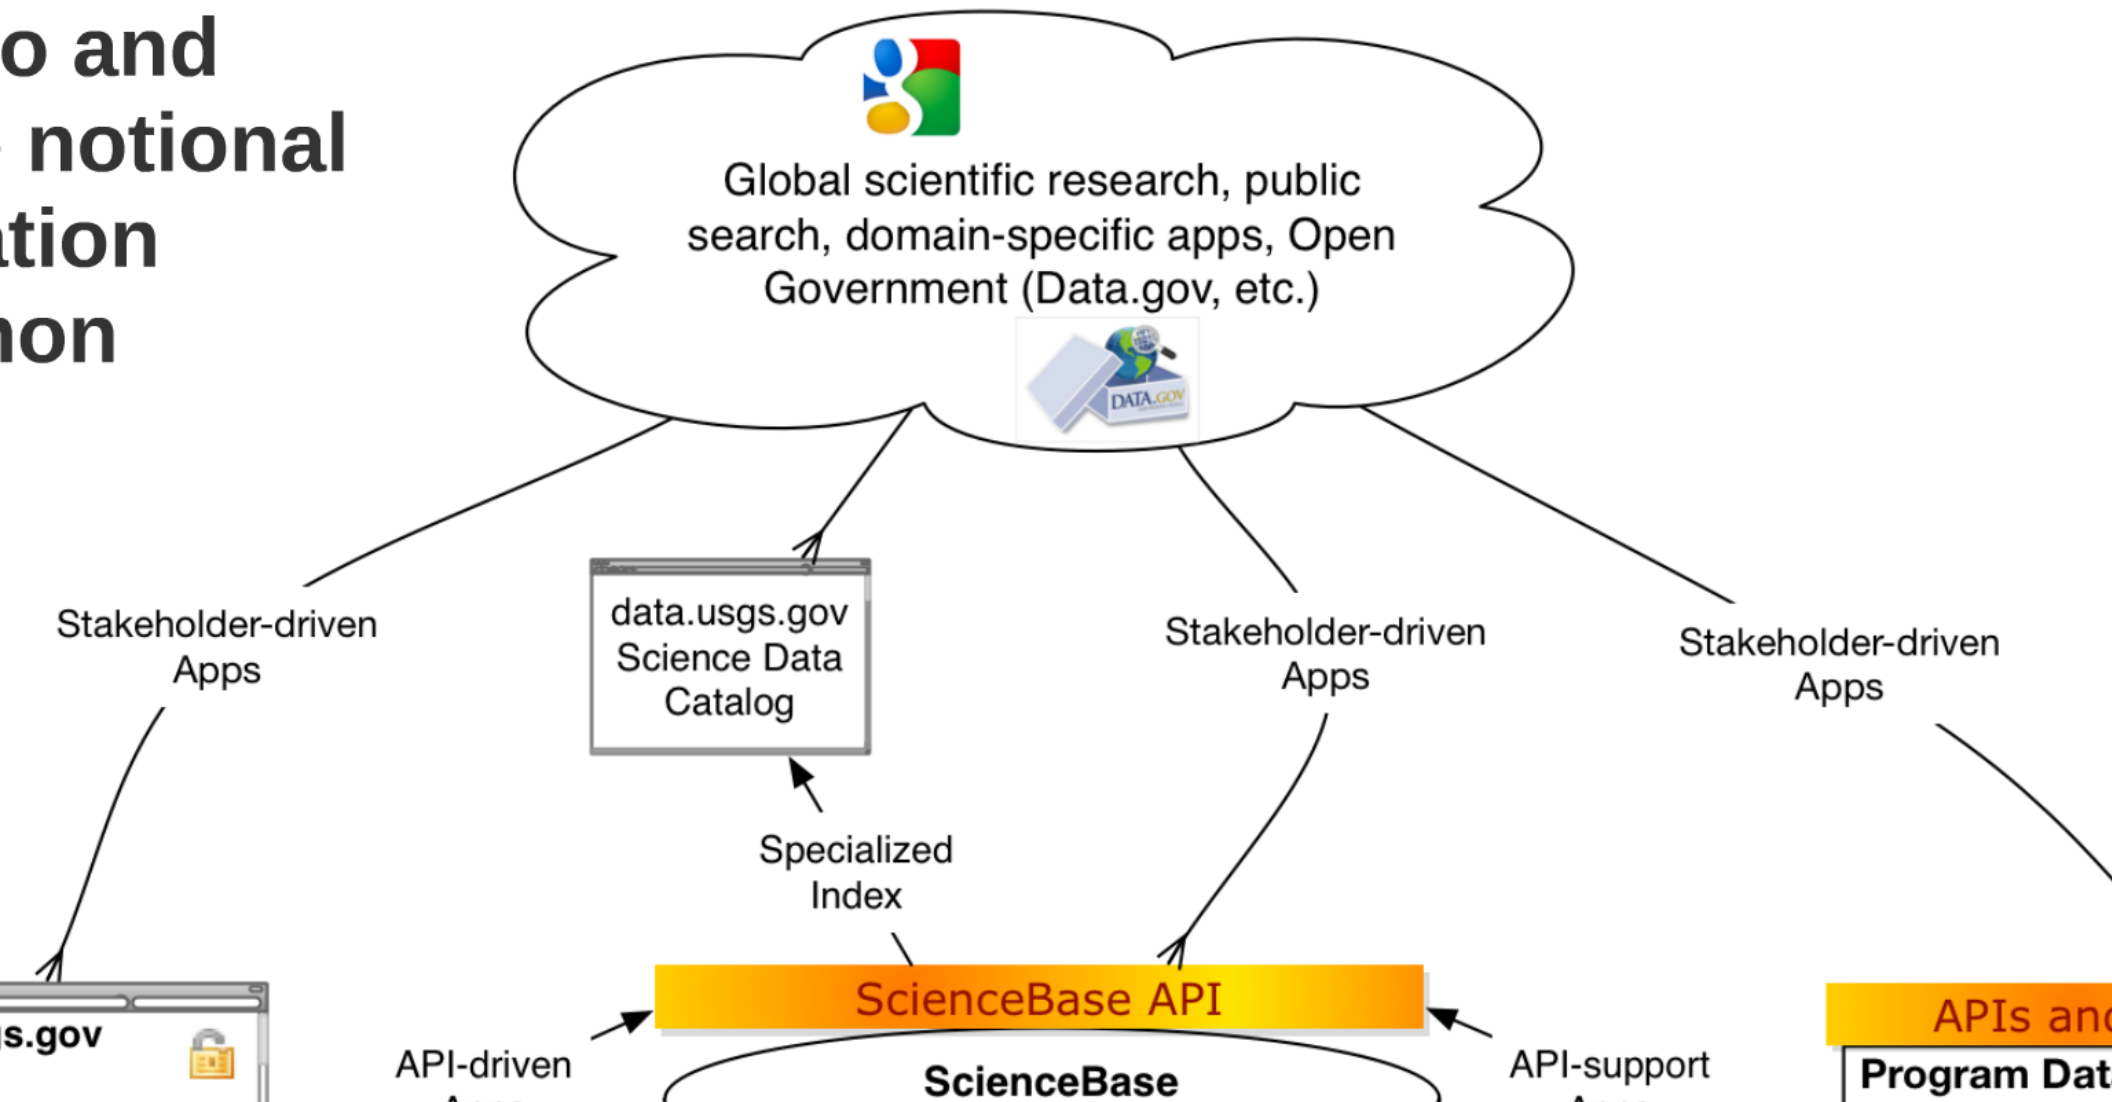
o and
notional
ation
non

Global scientific research, public search, domain-specific apps, Open Government (Data.gov, etc.)

DATA.GOV

Stakeholder-driven Apps

data.usgs.gov Science Data Catalog

Stakeholder-driven Apps

Stakeholder-driven Apps

Specialized Index

s.gov

ScienceBase API

APIs and

API-driven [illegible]

ScienceBase

API-support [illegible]

Program Dat